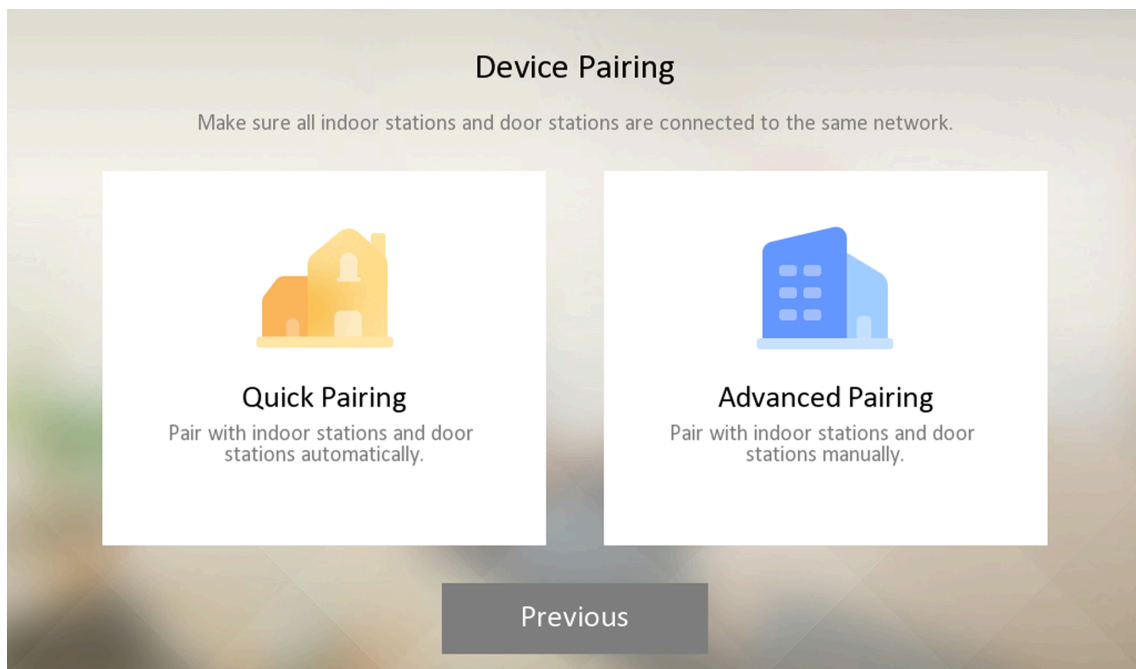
Device Pairing

Make sure all indoor stations and door stations are connected to the same network.

Quick Pairing

Pair with indoor stations and door stations automatically.

Advanced Pairing

Pair with indoor stations and door stations manually.

Previous